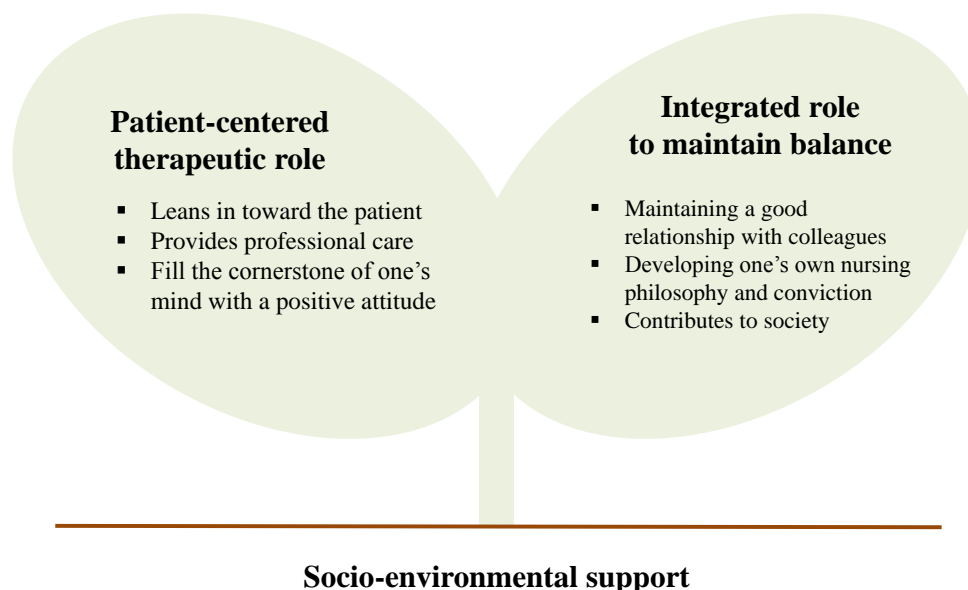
Patient-centered therapeutic role

- Leans in toward the patient
- Provides professional care
- Fill the cornerstone of one's mind with a positive attitude

Integrated role to maintain balance

- Maintaining a good relationship with colleagues
- Developing one's own nursing philosophy and conviction
- Contributes to society

Socio-environmental support